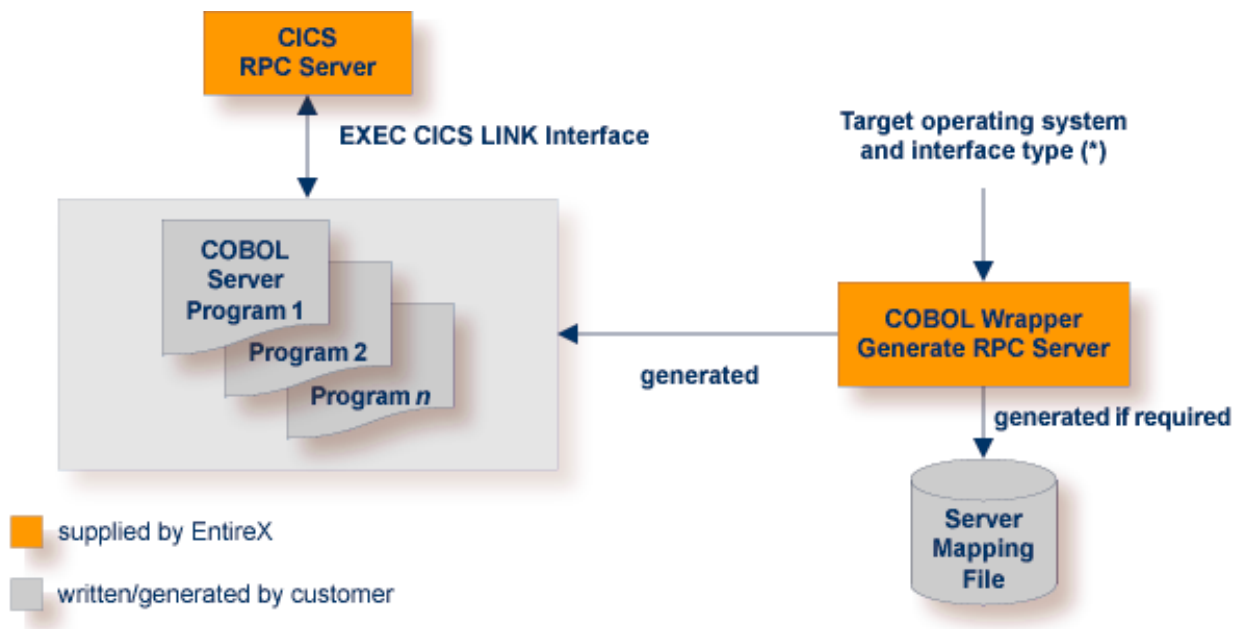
CICS
RPC Server

EXEC CICS LINK Interface

Target operating system and interface type (*)

COBOL Server Program 1

Program 2

Program *n*

generated

COBOL Wrapper
Generate RPC Server

generated if required

Server Mapping File

supplied by EntireX

written/generated by customer